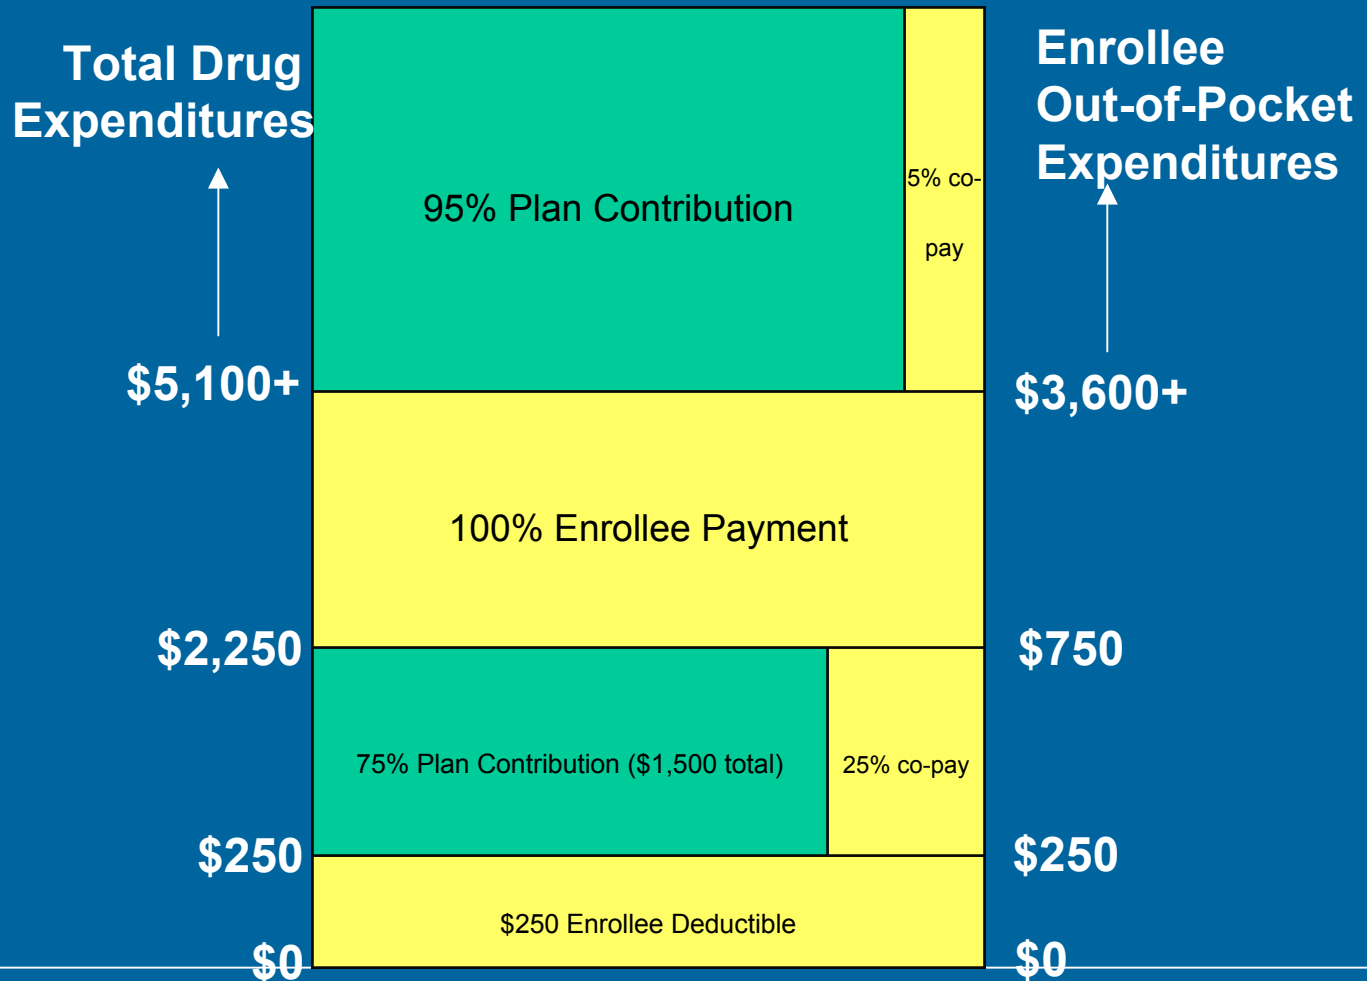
Total Drug Expenditures

Enrollee Out-of-Pocket Expenditures

95% Plan Contribution

5% co-pay

$5,100+

$3,600+

100% Enrollee Payment

$2,250

$750

75% Plan Contribution ($1,500 total)

25% co-pay

$250

$250

$250 Enrollee Deductible

$0

$0